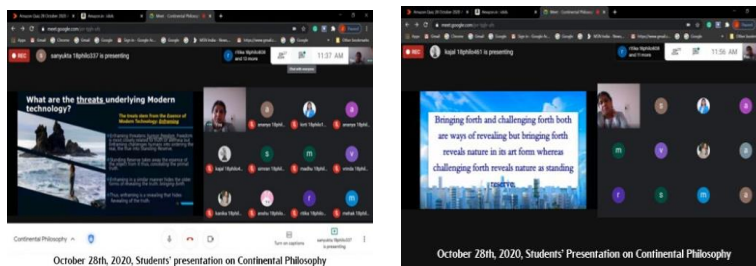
Amazon Quiz 28 October 2020 | Amazon - Mail | Meet - Continental Philosophy

meet.google.com

REC

sanyukta 18phil0337 is presenting

11:37 AM

What are the threats underlying Modern technology?

The threats stem from the Essence of Modern Technology Enframing

ananya 18phil...

kirti 18phil...

kajal 18phil...

simran 18phil...

madhu 18phil...

nimita 18phil...

kanika 18phil...

anshu 18phil...

ritika 18phil...

mehak 18phil...

Continental Philosophy

Turn on captions

sanyukta 18phil0337 is presenting

October 28th, 2020, Students' presentation on Continental Philosophy

Amazon Quiz 28 October 2020 | Amazon - Mail | Meet - Continental Philosophy

meet.google.com

REC

kajal 18phil0461 is presenting

11:56 AM

Bringing forth and challenging forth both are ways of revealing but bringing forth reveals nature in its art form whereas challenging forth reveals nature as standing reserve.

October 28th, 2020, Students' Presentation on Continental Philosophy